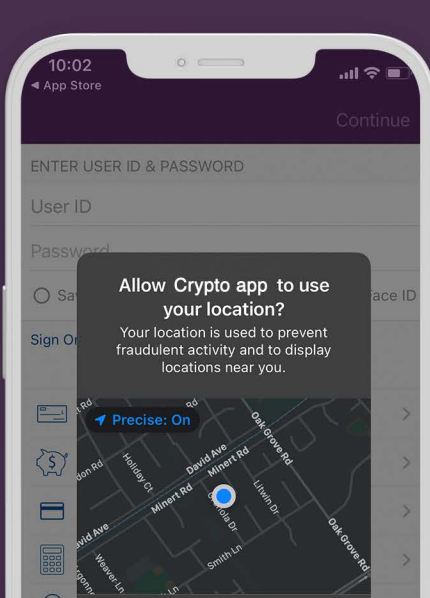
10:02
◀ App Store

Continue

ENTER USER ID & PASSWORD

User ID

Passw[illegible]

Sa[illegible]

Face ID

Sign O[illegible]

Allow Crypto app to use your location?

Your location is used to prevent fraudulent activity and to display locations near you.

Precise: On

Rd

Oak Grove Rd

David Ave

Minert Rd

Holiday Ct

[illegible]don Rd

Minert Rd

Litwin Dr

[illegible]a Dr

vid Ave

Smith Ln

Oak Grove Rd

Weaver Ln

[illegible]gonn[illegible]

Ln